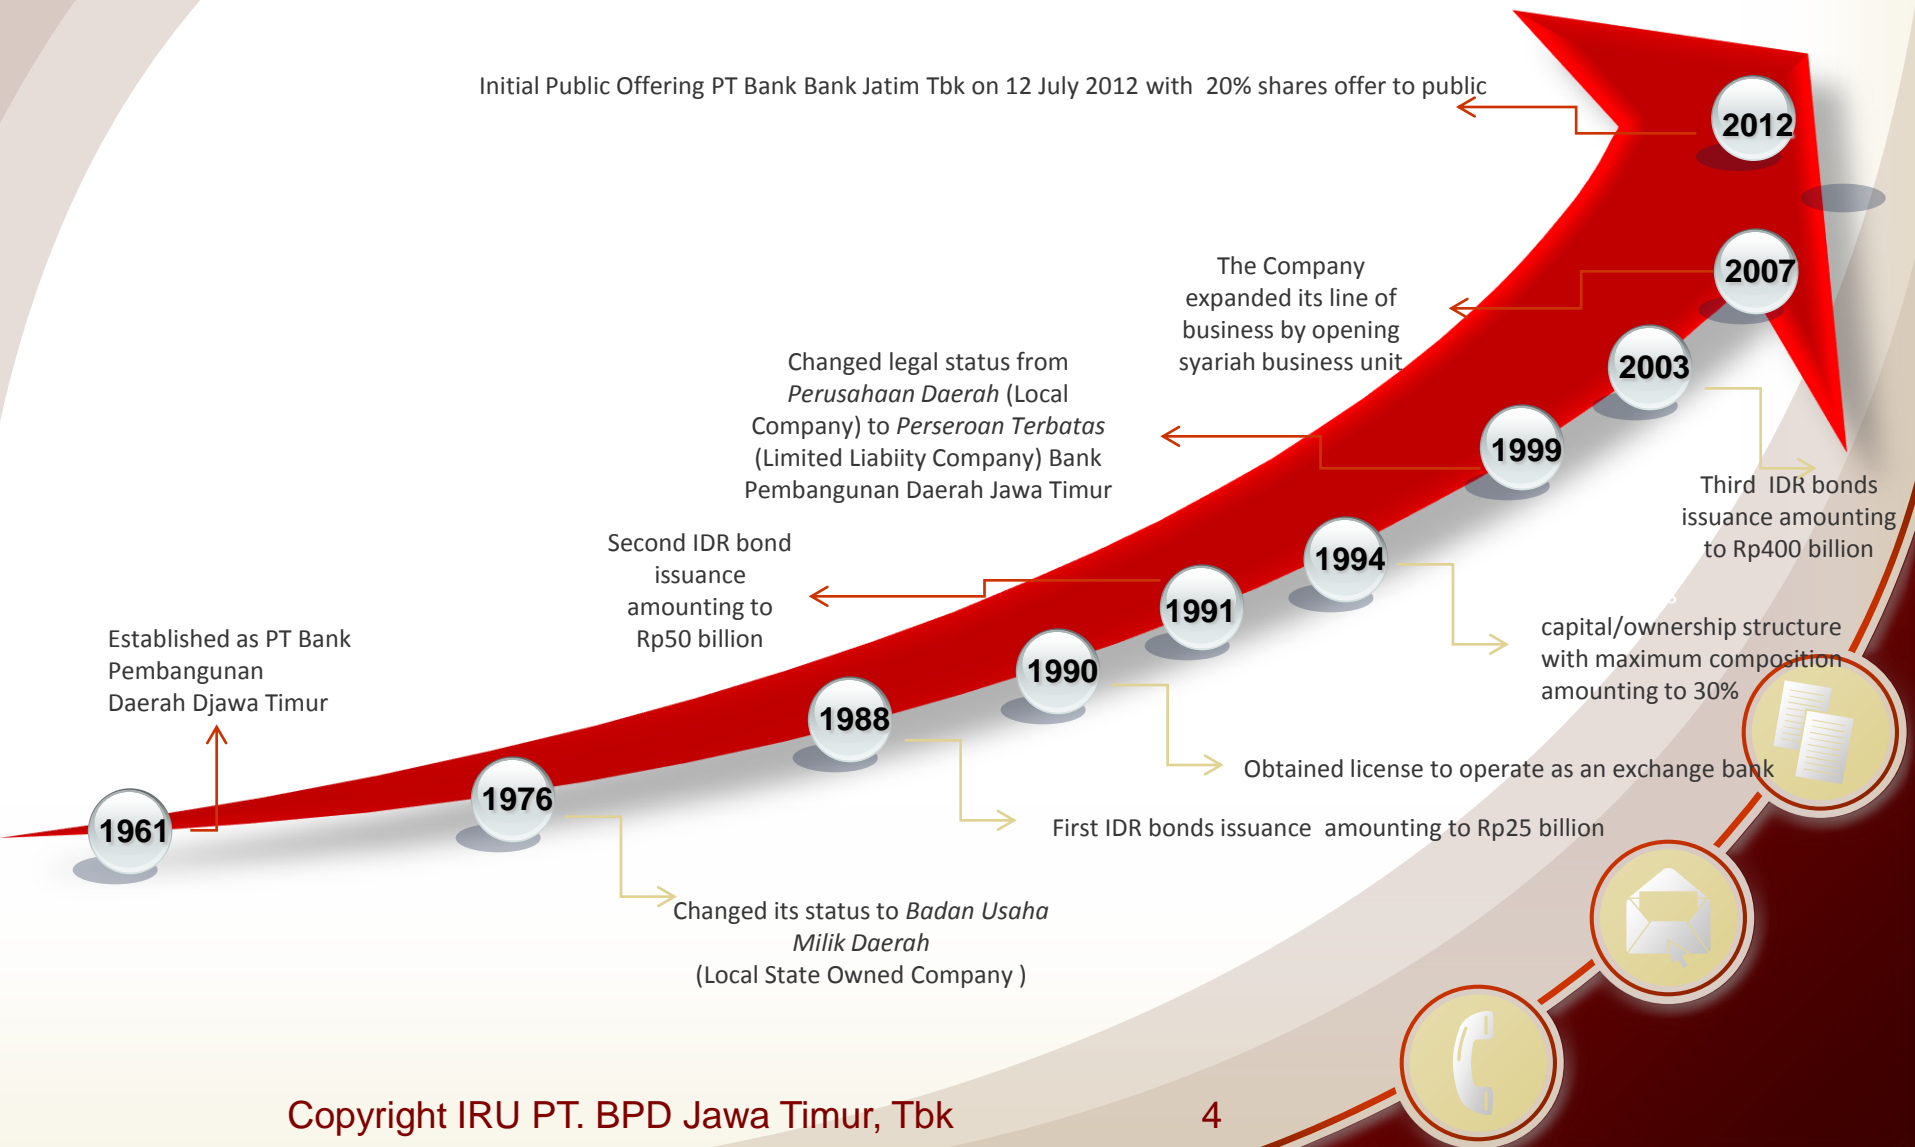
Initial Public Offering PT Bank Bank Jatim Tbk on 12 July 2012 with 20% shares offer to public

2012

The Company expanded its line of business by opening syariah business unit

2007

2003

Changed legal status from *Perusahaan Daerah* (Local Company) to *Perseroan Terbatas* (Limited Liabiity Company) Bank Pembangunan Daerah Jawa Timur

1999

Third IDR bonds issuance amounting to Rp400 billion

Second IDR bond issuance amounting to Rp50 billion

1994

1991

capital/ownership structure with maximum composition amounting to 30%

Established as PT Bank Pembangunan Daerah Djawa Timur

1990

1988

Obtained license to operate as an exchange bank

1976

1961

First IDR bonds issuance amounting to Rp25 billion

Changed its status to *Badan Usaha Milik Daerah* (Local State Owned Company )

Copyright IRU PT. BPD Jawa Timur, Tbk 4